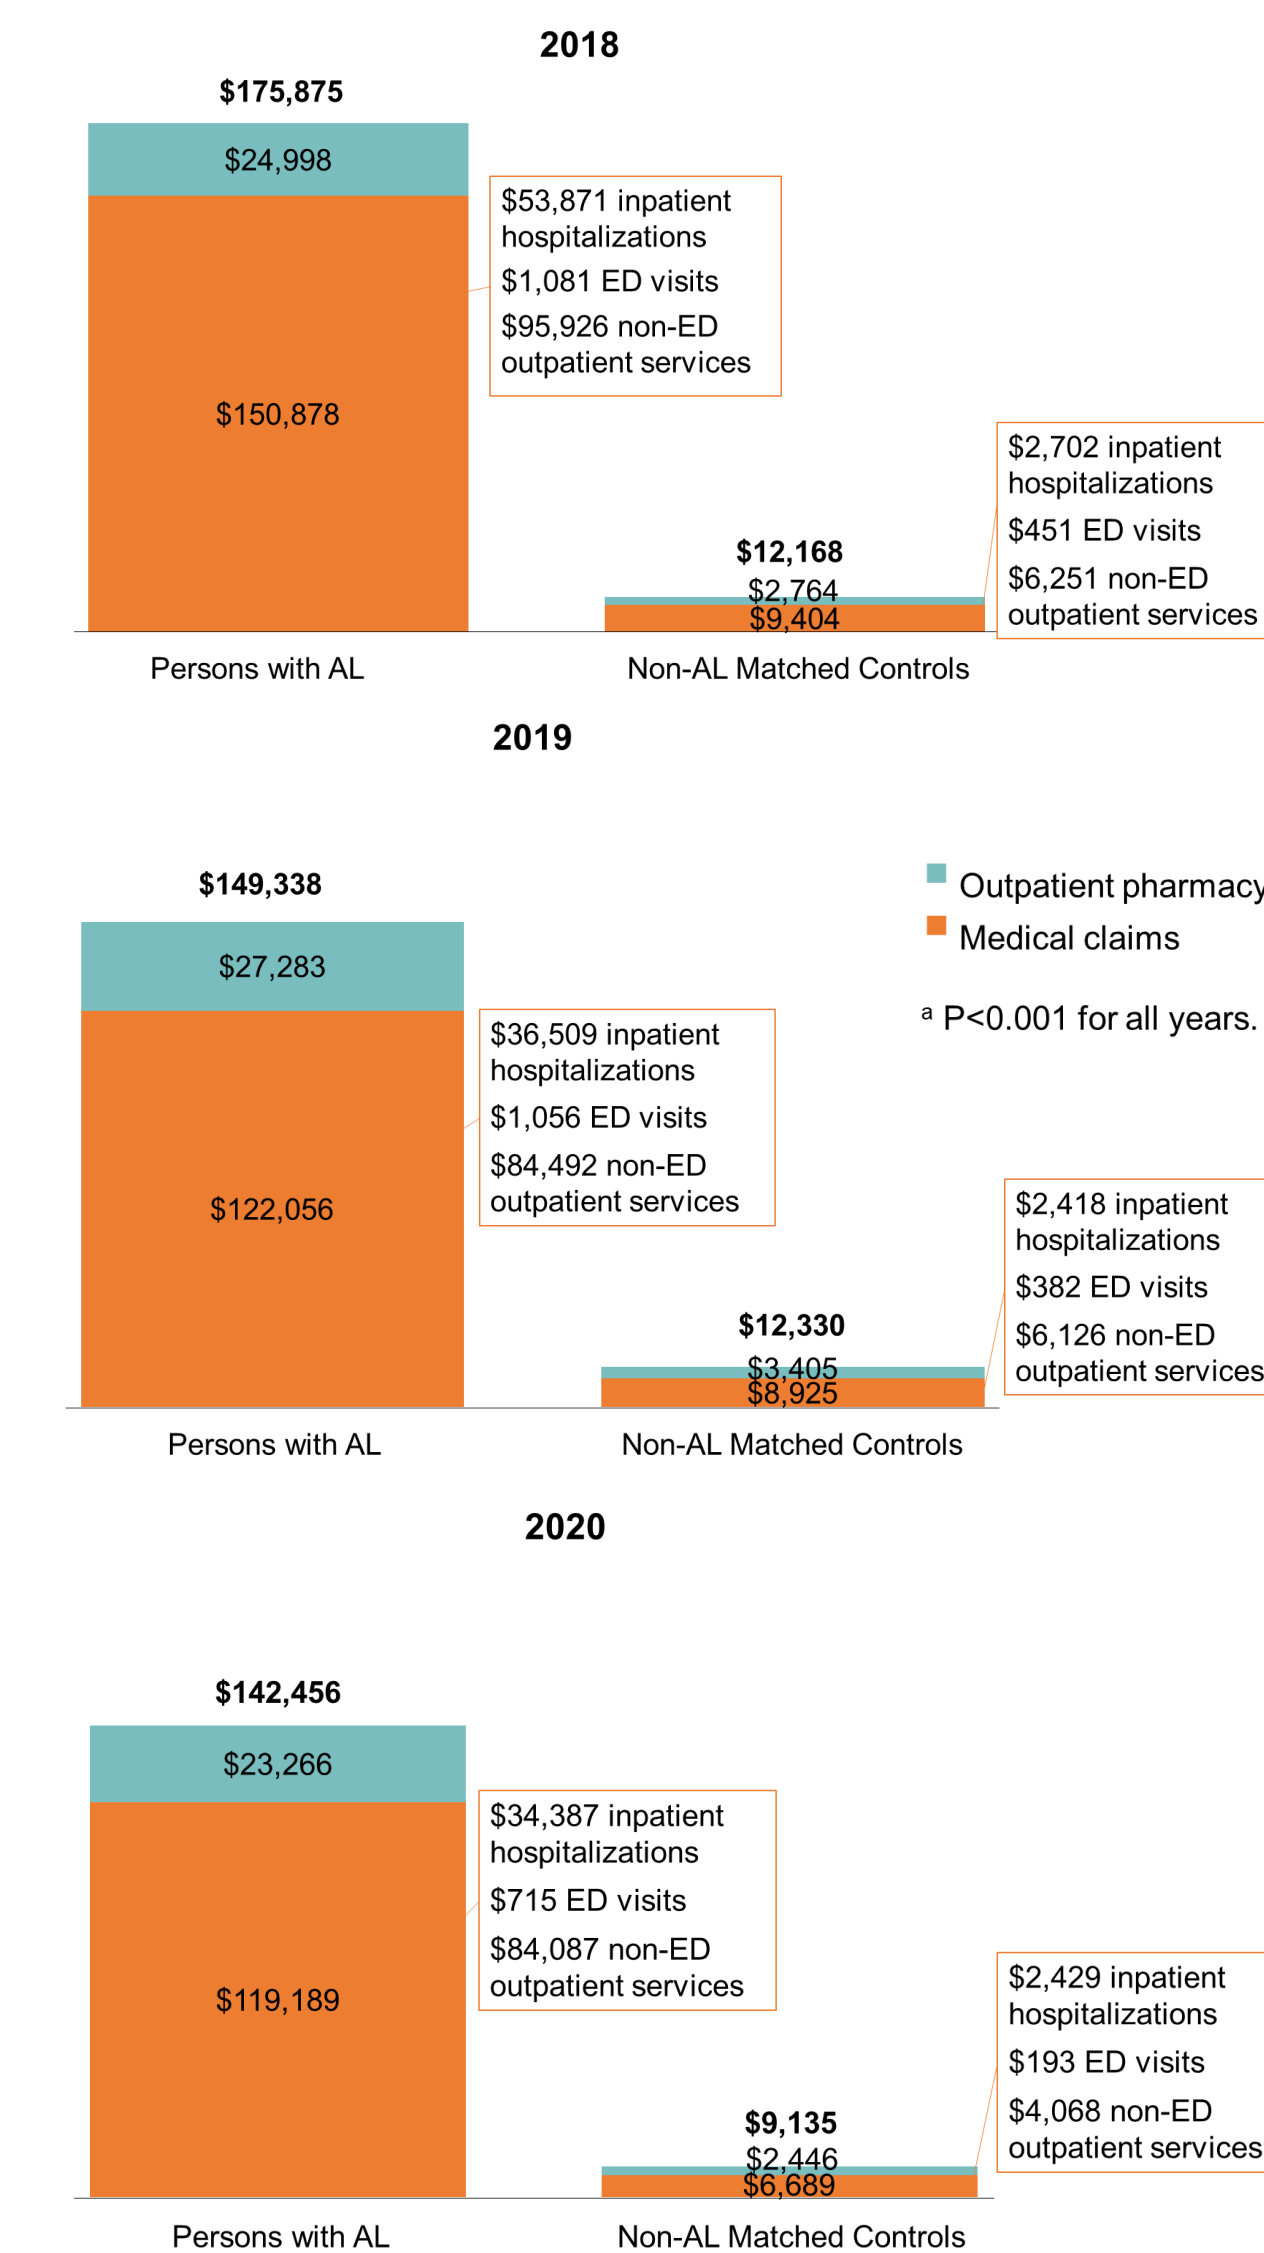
2018

$175,875

$24,998

$150,878

$53,871 inpatient hospitalizations

$1,081 ED visits

$95,926 non-ED outpatient services

$12,168

$2,764

$9,404

$2,702 inpatient hospitalizations

$451 ED visits

$6,251 non-ED outpatient services

Persons with AL

Non-AL Matched Controls

2019

$149,338

$27,283

$122,056

$36,509 inpatient hospitalizations

$1,056 ED visits

$84,492 non-ED outpatient services

Outpatient pharmacy

Medical claims

$^a$ P<0.001 for all years.

$12,330

$3,405

$8,925

$2,418 inpatient hospitalizations

$382 ED visits

$6,126 non-ED outpatient services

Persons with AL

Non-AL Matched Controls

2020

$142,456

$23,266

$119,189

$34,387 inpatient hospitalizations

$715 ED visits

$84,087 non-ED outpatient services

$9,135

$2,446

$6,689

$2,429 inpatient hospitalizations

$193 ED visits

$4,068 non-ED outpatient services

Persons with AL

Non-AL Matched Controls